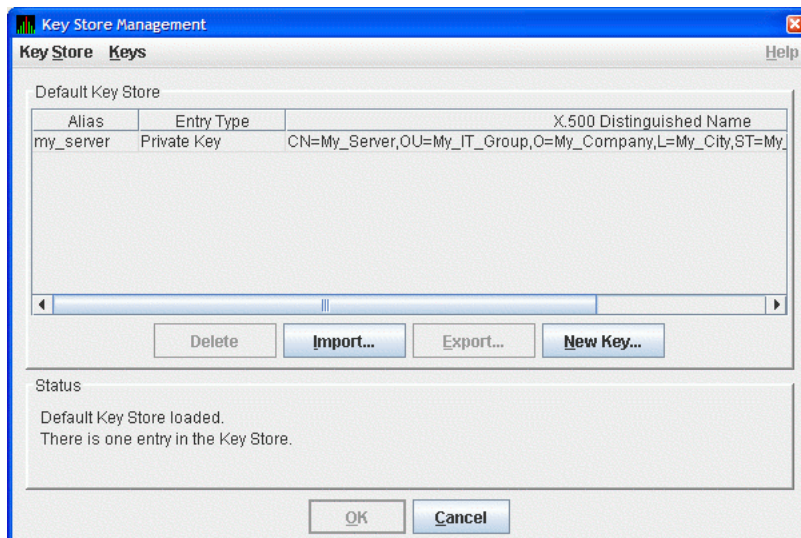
Key Store Management

Key Store Keys Help

Default Key Store

| Alias | Entry Type | X.500 Distinguished Name |
|---|---|---|
| my_server | Private Key | CN=My_Server,OU=My_IT_Group,O=My_Company,L=My_City,ST=My_ |

Delete Import... Export... New Key...

Status

Default Key Store loaded.
There is one entry in the Key Store.

OK Cancel